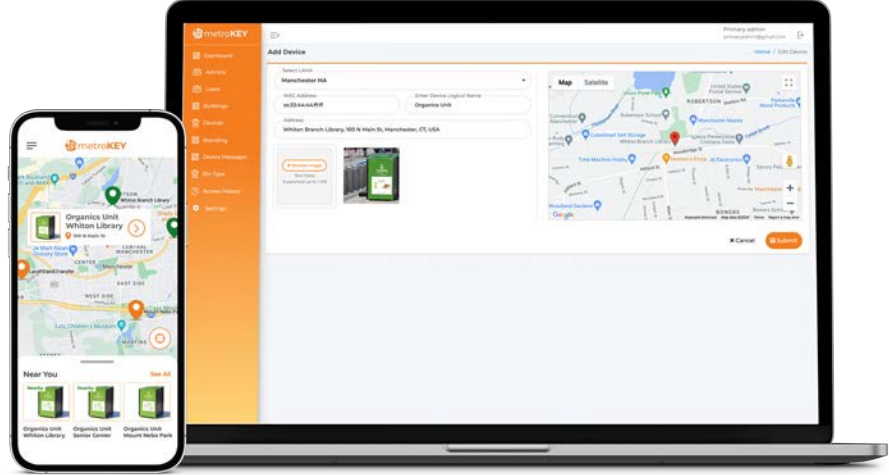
metroKEY

Organics Unit
Whiton Library
100 N Main St

Whiton Branch Library

MANCHESTER
CENTER
EAST SIDE
WEST SIDE
Manchester
MARTIN

Near You
See All

Nearby
Organics Unit
Whiton Library

Nearby
Organics Unit
Senior Center

Nearby
Organics Unit
Mount Nebo Park

metroKEY
Dashboard
Admins
Users
Buildings
Devices
Branding
Device Messages
Bin Type
Access History
Settings

Primary admin
primaryadmin@gmail.com

Add Device
Home / Edit Device

Select Locus
Manchester HA

MAC Address
aa:33:44:44:ff:ff

Enter Device Logical Name
Organics Unit

Address
Whiton Branch Library, 100 N Main St, Manchester, CT, USA

Browse Image

Map
Satellite

ROBERTSON
Robertson School
Whiton Branch Library
Manchester
Time Machine Hobby
Woodland Gardens
BOWERS
Google

Cancel
Submit